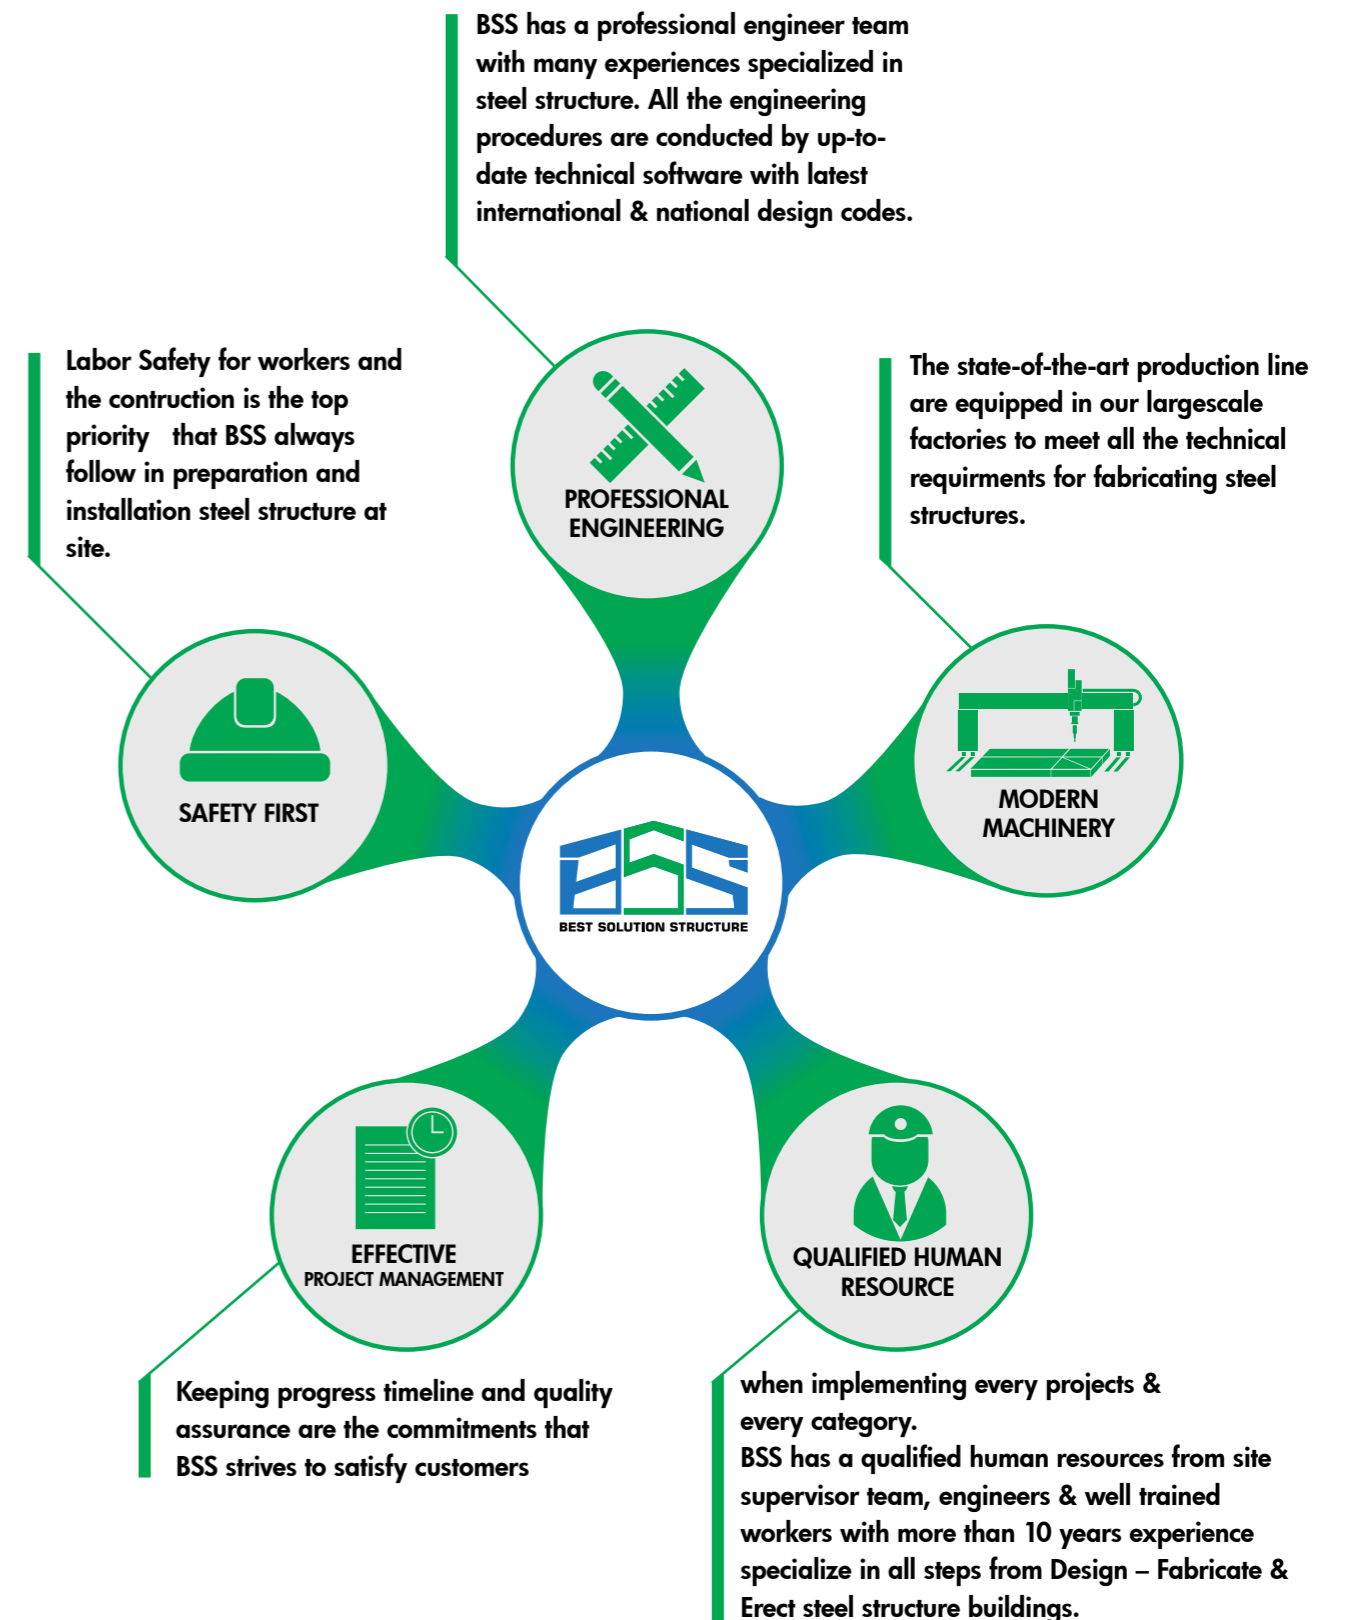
BSS has a professional engineer team with many experiences specialized in steel structure. All the engineering procedures are conducted by up-to-date technical software with latest international & national design codes.

Labor Safety for workers and the contruction is the top priority that BSS always follow in preparation and installation steel structure at site.

PROFESSIONAL ENGINEERING

The state-of-the-art production line are equipped in our largescale factories to meet all the technical requirments for fabricating steel structures.

SAFETY FIRST

MODERN MACHINERY

BSS
BEST SOLUTION STRUCTURE

EFFECTIVE
PROJECT MANAGEMENT

QUALIFIED HUMAN RESOURCE

Keeping progress timeline and quality assurance are the commitments that BSS strives to satisfy customers

when implementing every projects & every category.
BSS has a qualified human resources from site supervisor team, engineers & well trained workers with more than 10 years experience specialize in all steps from Design – Fabricate & Erect steel structure buildings.